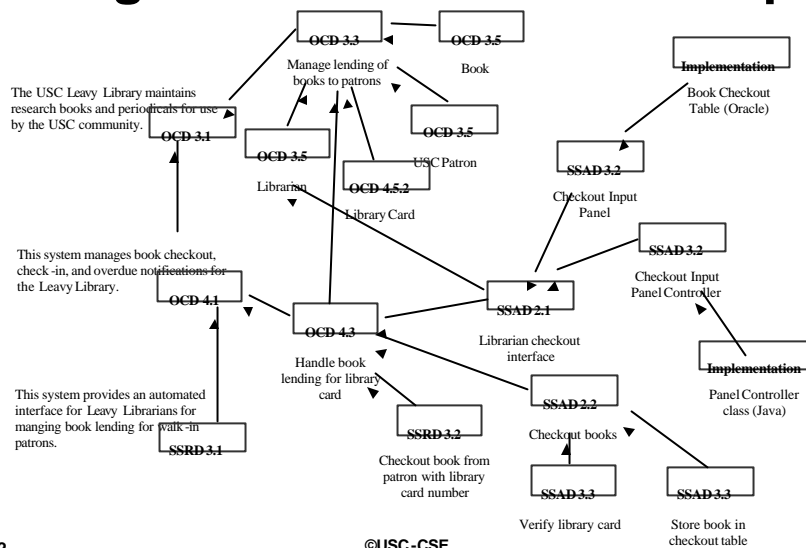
OCD 3.3
Manage lending of books to patrons

OCD 3.5
Book

Implementation
Book Checkout Table (Oracle)

The USC Leavy Library maintains research books and periodicals for use by the USC community.

OCD 3.1

OCD 3.5
Librarian

OCD 3.5
USC Patron

OCD 4.5.2
Library Card

SSAD 3.2
Checkout Input Panel

SSAD 3.2
Checkout Input Panel Controller

This system manages book checkout, check -in, and overdue notifications for the Leavy Library.

OCD 4.1

OCD 4.3
Handle book lending for library card

SSAD 2.1
Librarian checkout interface

Implementation
Panel Controller class (Java)

This system provides an automated interface for Leavy Librarians for manging book lending for walk -in patrons.

SSRD 3.1

SSRD 3.2
Checkout book from patron with library card number

SSAD 2.2
Checkout books

SSAD 3.3
Verify library card

SSAD 3.3
Store book in checkout table

©USC-CSE